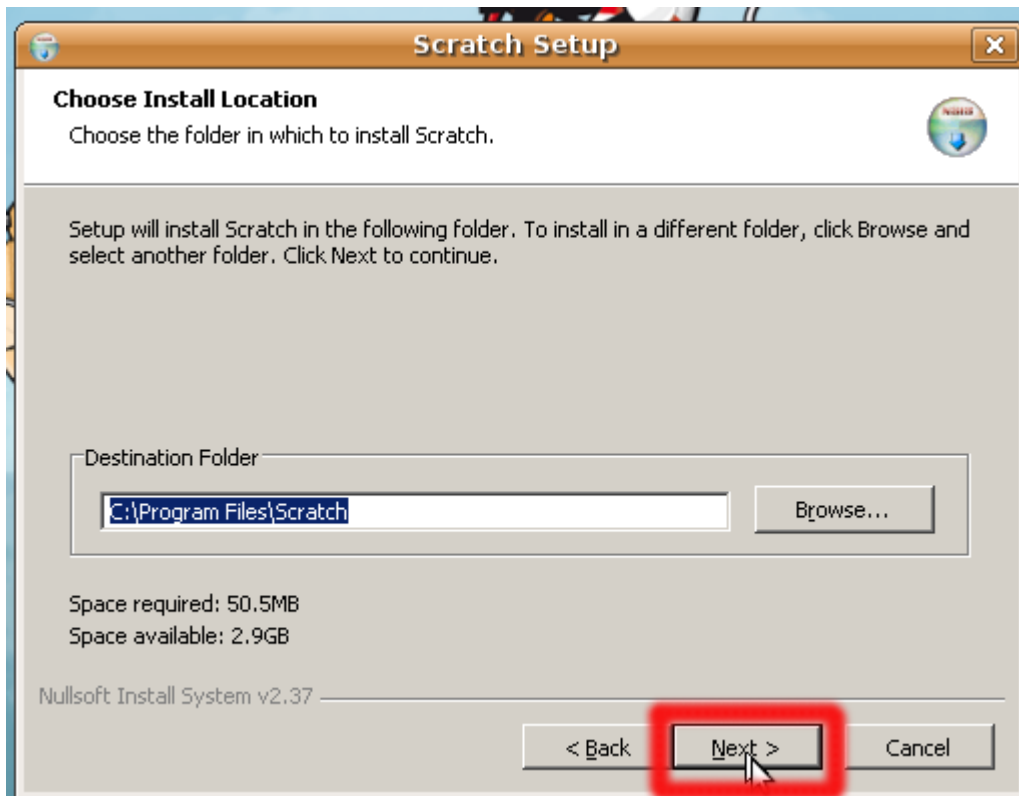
Scratch Setup

Choose Install Location
Choose the folder in which to install Scratch.

Setup will install Scratch in the following folder. To install in a different folder, click Browse and select another folder. Click Next to continue.

Destination Folder
C:\Program Files\Scratch
Browse...

Space required: 50.5MB
Space available: 2.9GB

Nullsoft Install System v2.37

< Back
Next >
Cancel